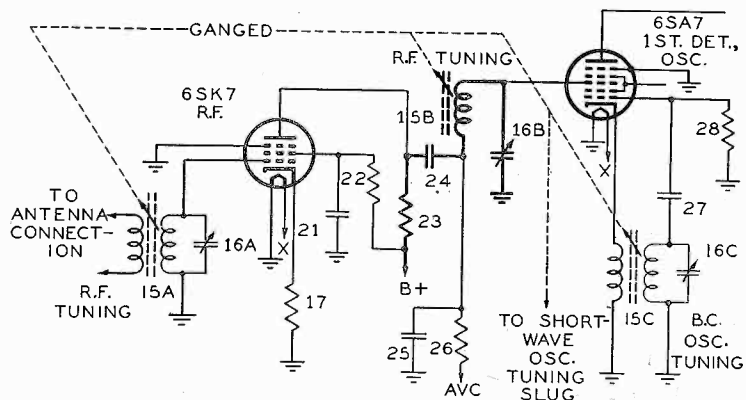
GANGED

6SA7
1ST. DET.,
OSC.

R.F. TUNING

6SK7
R.F.

15B

16B

28

TO
ANTENNA
CONNECTION

16A

22

24

23

21

X

X

27

R.F.
TUNING

15A

17

B+

TO SHORT-WAVE
OSC.
TUNING
SLUG

15C

16C

B.C.
OSC.
TUNING

25

26

AVC